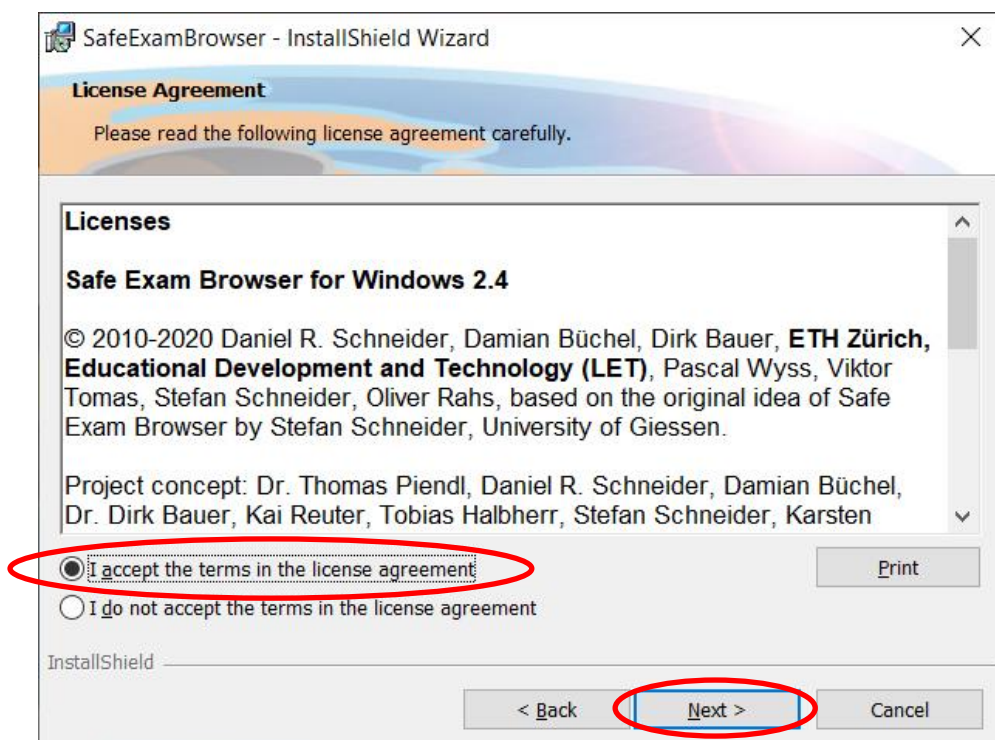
SafeExamBrowser - InstallShield Wizard

License Agreement

Please read the following license agreement carefully.

Licenses

Safe Exam Browser for Windows 2.4

© 2010-2020 Daniel R. Schneider, Damian Büchel, Dirk Bauer, ETH Zürich, Educational Development and Technology (LET), Pascal Wyss, Viktor Tomas, Stefan Schneider, Oliver Rahs, based on the original idea of Safe Exam Browser by Stefan Schneider, University of Giessen.

Project concept: Dr. Thomas Piendl, Daniel R. Schneider, Damian Büchel, Dr. Dirk Bauer, Kai Reuter, Tobias Halbherr, Stefan Schneider, Karsten

I accept the terms in the license agreement

I do not accept the terms in the license agreement

Print

InstallShield

< Back

Next >

Cancel